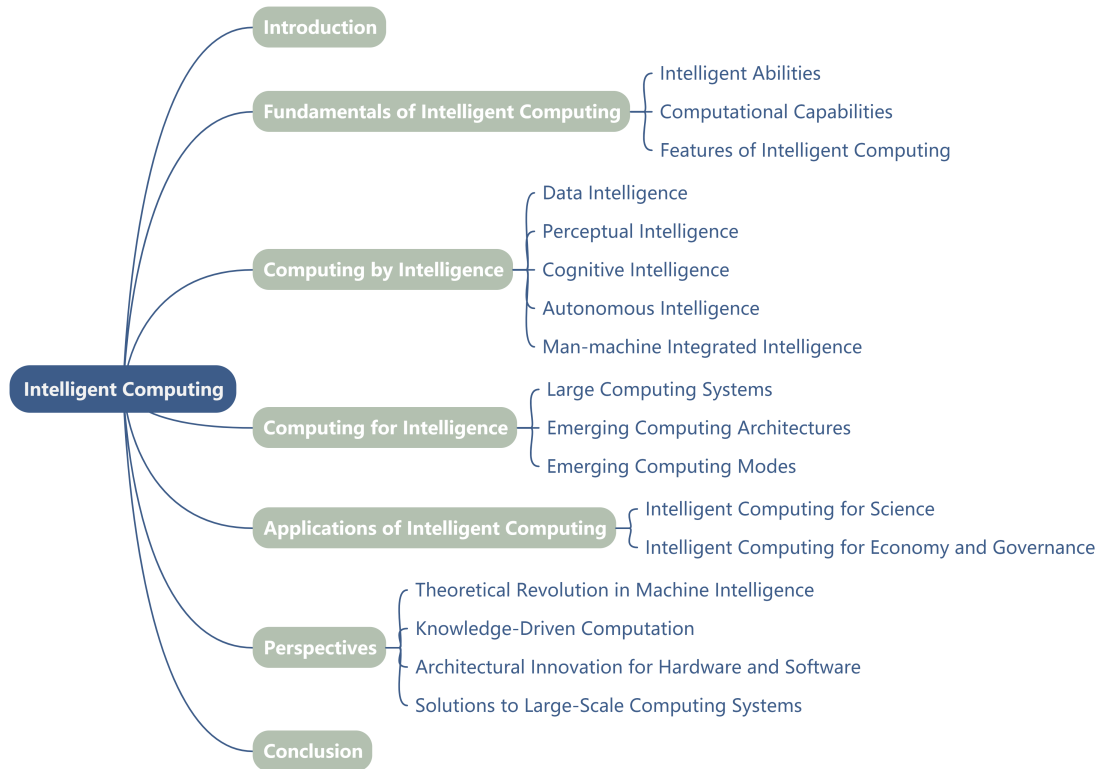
Intelligent Computing

Introduction

Fundamentals of Intelligent Computing
Intelligent Abilities
Computational Capabilities
Features of Intelligent Computing

Computing by Intelligence
Data Intelligence
Perceptual Intelligence
Cognitive Intelligence
Autonomous Intelligence
Man-machine Integrated Intelligence

Computing for Intelligence
Large Computing Systems
Emerging Computing Architectures
Emerging Computing Modes

Applications of Intelligent Computing
Intelligent Computing for Science
Intelligent Computing for Economy and Governance

Perspectives
Theoretical Revolution in Machine Intelligence
Knowledge-Driven Computation
Architectural Innovation for Hardware and Software
Solutions to Large-Scale Computing Systems

Conclusion